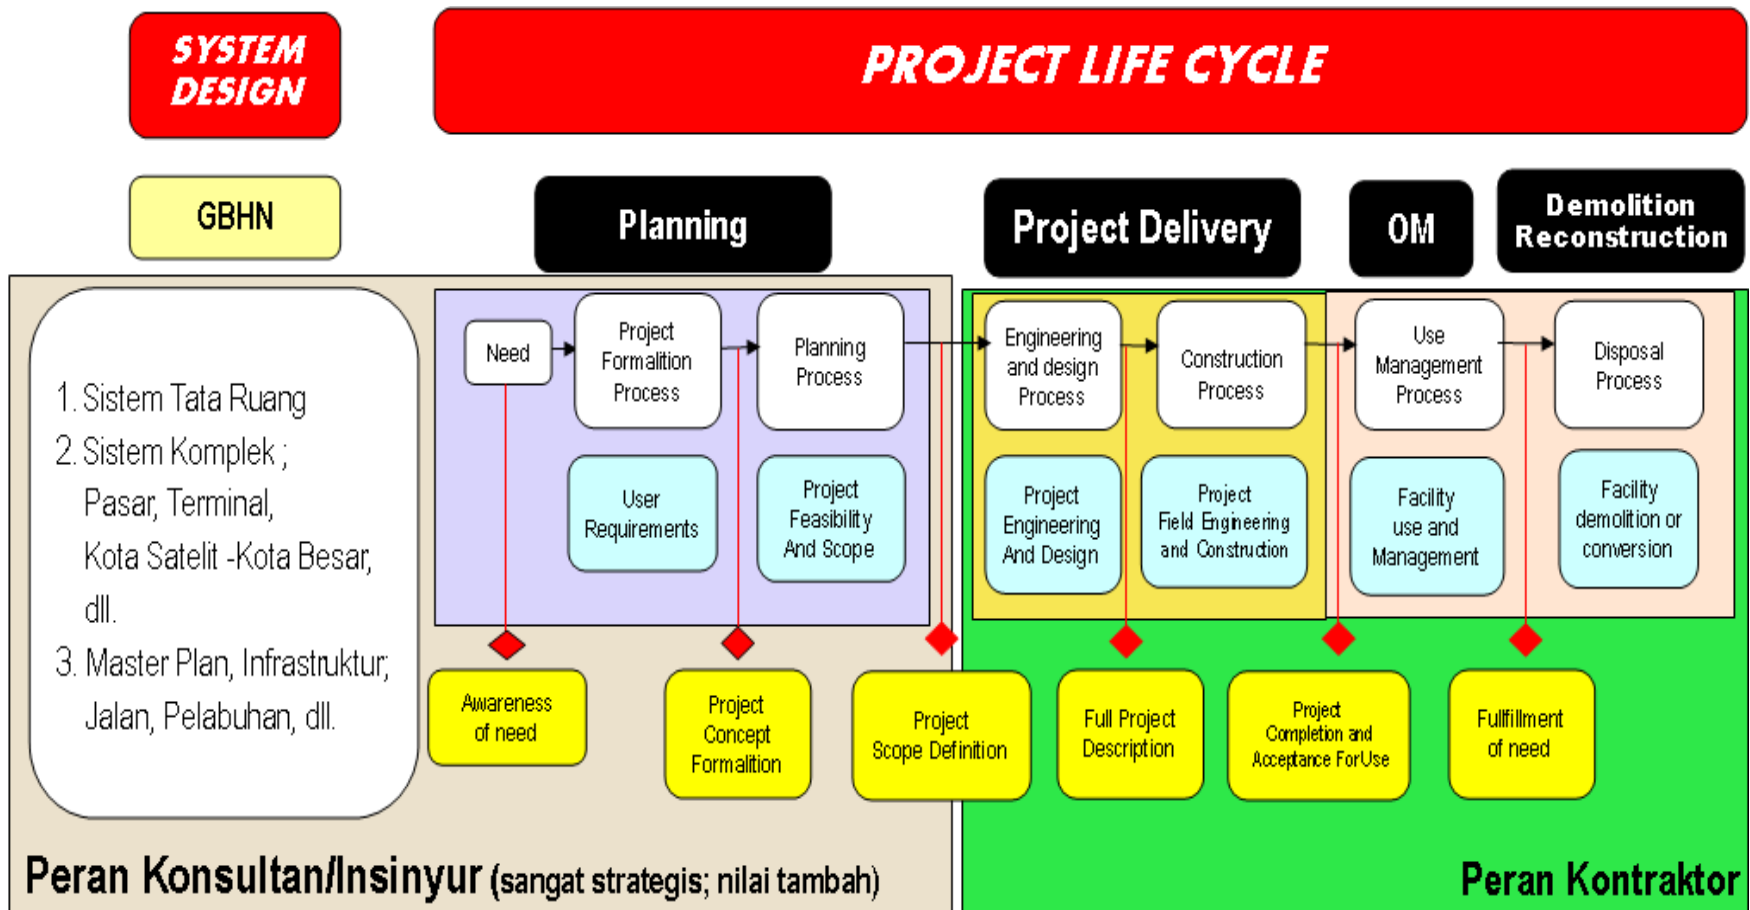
SYSTEM DESIGN

PROJECT LIFE CYCLE

GBHN

Planning

Project Delivery

OM

Demolition Reconstruction

1. Sistem Tata Ruang
2. Sistem Komplek ; Pasar, Terminal, Kota Satelit -Kota Besar, dll.
3. Master Plan, Infrastruktur, Jalan, Pelabuhan, dll.

Need

Project Formalition Process

Planning Process

Engineering and design Process

Construction Process

Use Management Process

Disposal Process

User Requirements

Project Feasibility And Scope

Project Engineering And Design

Project Field Engineering and Construction

Facility use and Management

Facility demolition or conversion

Awareness of need

Project Concept Formalition

Project Scope Definition

Full Project Description

Project Completion and Acceptance ForUse

Fulfillment of need

Peran Konsultan/Insinyur (sangat strategis; nilai tambah)

Peran Kontraktor